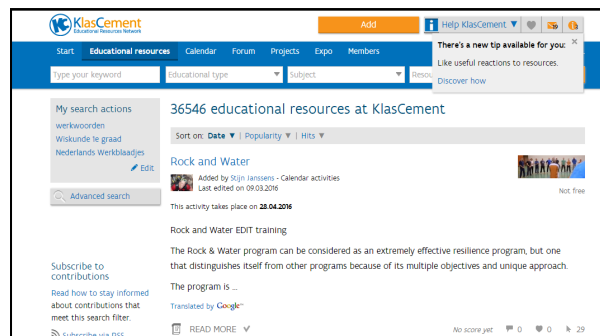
KlasCement
Educational Resources Network

Add

Help KlasCement ▼

Start
Educational resources
Calendar
Forum
Projects
Expo
Members

There's a new tip available for you:
Like useful reactions to resources.
Discover how

Type your keyword
Educational type
Subject
Resou

My search actions
werkwoorden
Wiskunde 1e graad
Nederlands Werkbladjes
Edit

Advanced search

Subscribe to contributions
Read how to stay informed about contributions that meet this search filter.
Subscribe via RSS

36546 educational resources at KlasCement

Sort on: Date ▼ | Popularity ▼ | Hits ▼

Rock and Water
Added by Stijn Janssens - Calendar activities
Last edited on 09.03.2016

Not free

This activity takes place on 28.04.2016

Rock and Water EDIT training

The Rock & Water program can be considered as an extremely effective resilience program, but one that distinguishes itself from other programs because of its multiple objectives and unique approach.

The program is ...

Translated by Google

READ MORE

No score yet
0
0
29